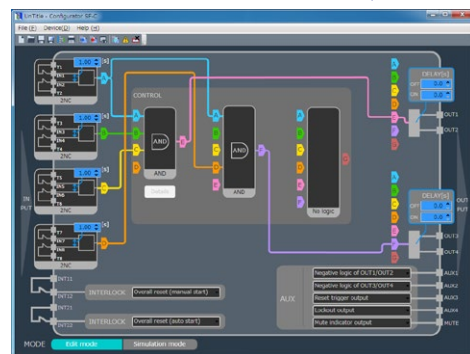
UniTitle - Configurator SF-C
File (F) Device(D) Help (H)

1.00 [s]
T1
IN1
T2
IN2
2NC

1.00 [s]
T3
IN3
T4
IN4
2NC

1.00 [s]
T5
IN5
T6
IN6
2NC

1.00 [s]
T7
IN7
T8
IN8
2NC

IN PUT

CONTROL
A
B
C
D
AND
AND
Delete

A
B
C
D
E
F
AND

A
B
C
D
E
F
No logic

A
B
C
D
E

DELAY[s]
OFF 0.0
ON 0.0
OUT1
OUT2

DELAY[s]
OFF 0.0
ON 0.0
OUT3
OUT4

OUT PUT

INT11
INT12
INTERLOCK
Overall reset (manual start)

INT21
INT22
INTERLOCK
Overall reset (auto start)

AUX
Negative logic of OUT1/OUT2
Negative logic of OUT3/OUT4
Reset trigger output
Lockout output
Mute indicator output
AUX1
AUX2
AUX3
AUX4
MUTE

MODE
Edit mode
Simulation mode